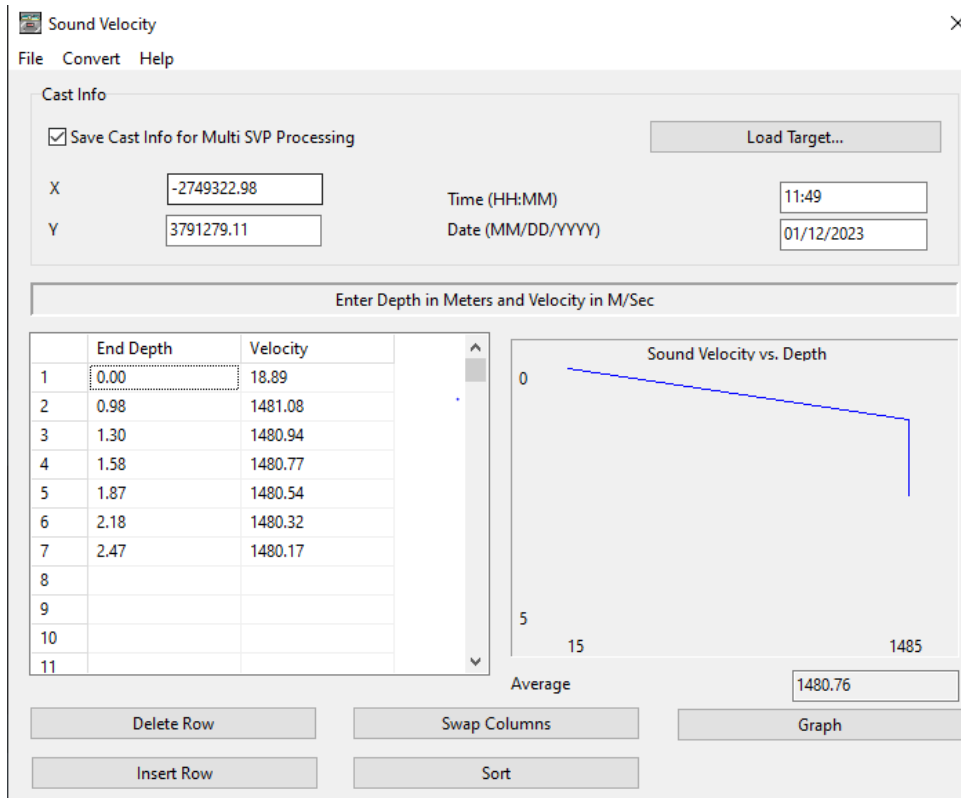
Sound Velocity
×
File Convert Help

Cast Info

Save Cast Info for Multi SVP Processing

Load Target...

X -2749322.98

Y 3791279.11

Time (HH:MM) 11:49

Date (MM/DD/YYYY) 01/12/2023

Enter Depth in Meters and Velocity in M/Sec

| | End Depth | Velocity |
|---|---|---|
| 1 | 0.00 | 18.89 |
| 2 | 0.98 | 1481.08 |
| 3 | 1.30 | 1480.94 |
| 4 | 1.58 | 1480.77 |
| 5 | 1.87 | 1480.54 |
| 6 | 2.18 | 1480.32 |
| 7 | 2.47 | 1480.17 |
| 8 | | |
| 9 | | |
| 10 | | |
| 11 | | |

Sound Velocity vs. Depth
0
5
15
1485

Average 1480.76

Delete Row
Swap Columns
Graph
Insert Row
Sort